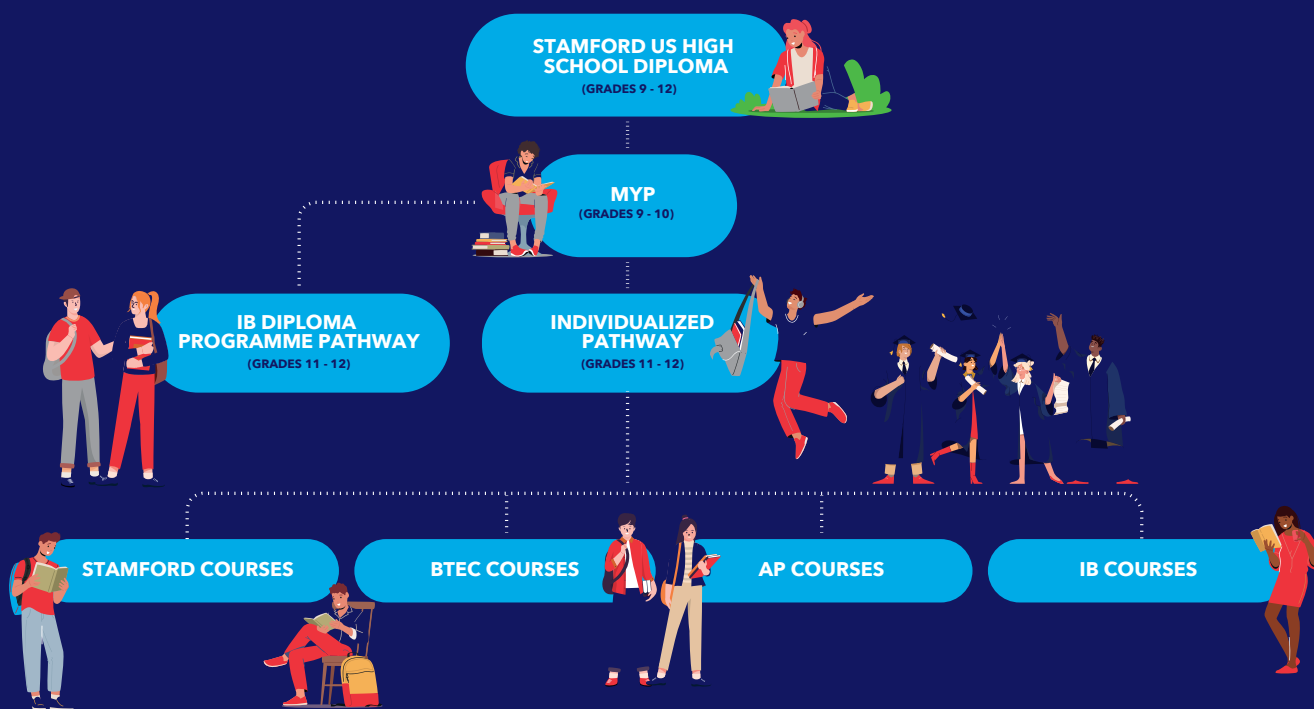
STAMFORD US HIGH SCHOOL DIPLOMA
(GRADES 9 - 12)

MYP
(GRADES 9 - 10)

IB DIPLOMA PROGRAMME PATHWAY
(GRADES 11 - 12)

INDIVIDUALIZED PATHWAY
(GRADES 11 - 12)

STAMFORD COURSES

BTEC COURSES

AP COURSES

IB COURSES